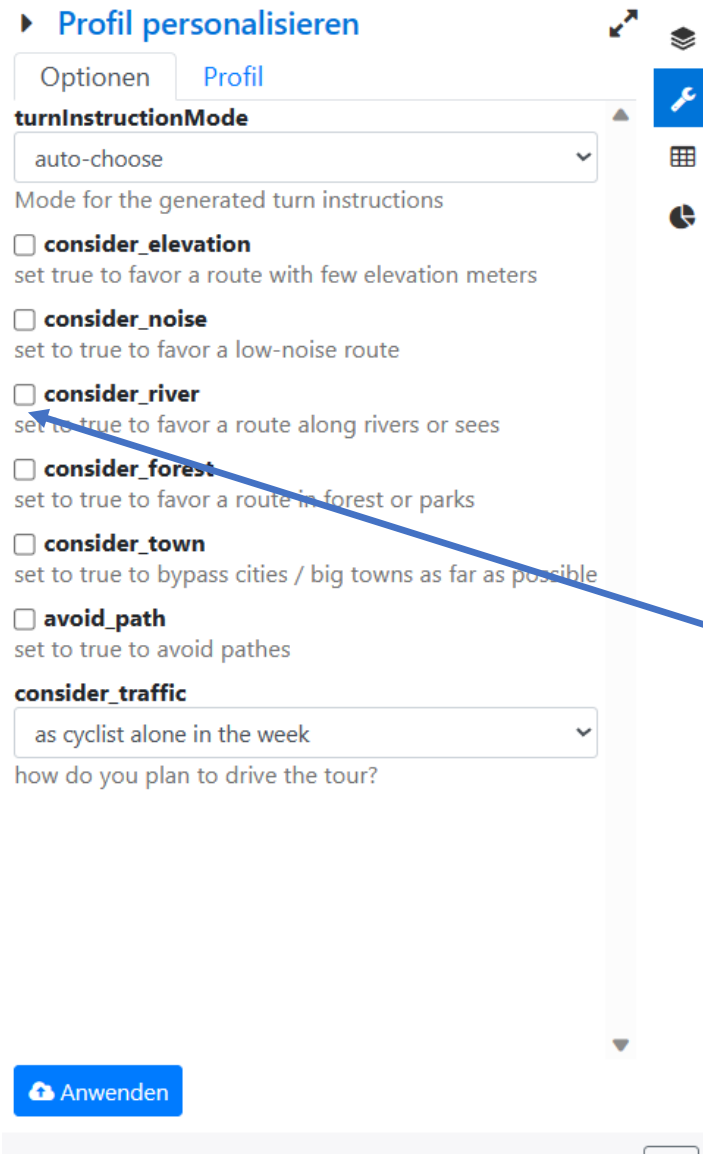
Profil personalisieren

Optionen | Profil

turnInstructionMode

auto-choose

Mode for the generated turn instructions

consider_elevation

set true to favor a route with few elevation meters

consider_noise

set to true to favor a low-noise route

consider_river

set to true to favor a route along rivers or sees

consider_forest

set to true to favor a route in forest or parks

consider_town

set to true to bypass cities / big towns as far as possible

avoid_path

set to true to avoid pathes

consider_traffic

as cyclist alone in the week

how do you plan to drive the tour?

Anwenden